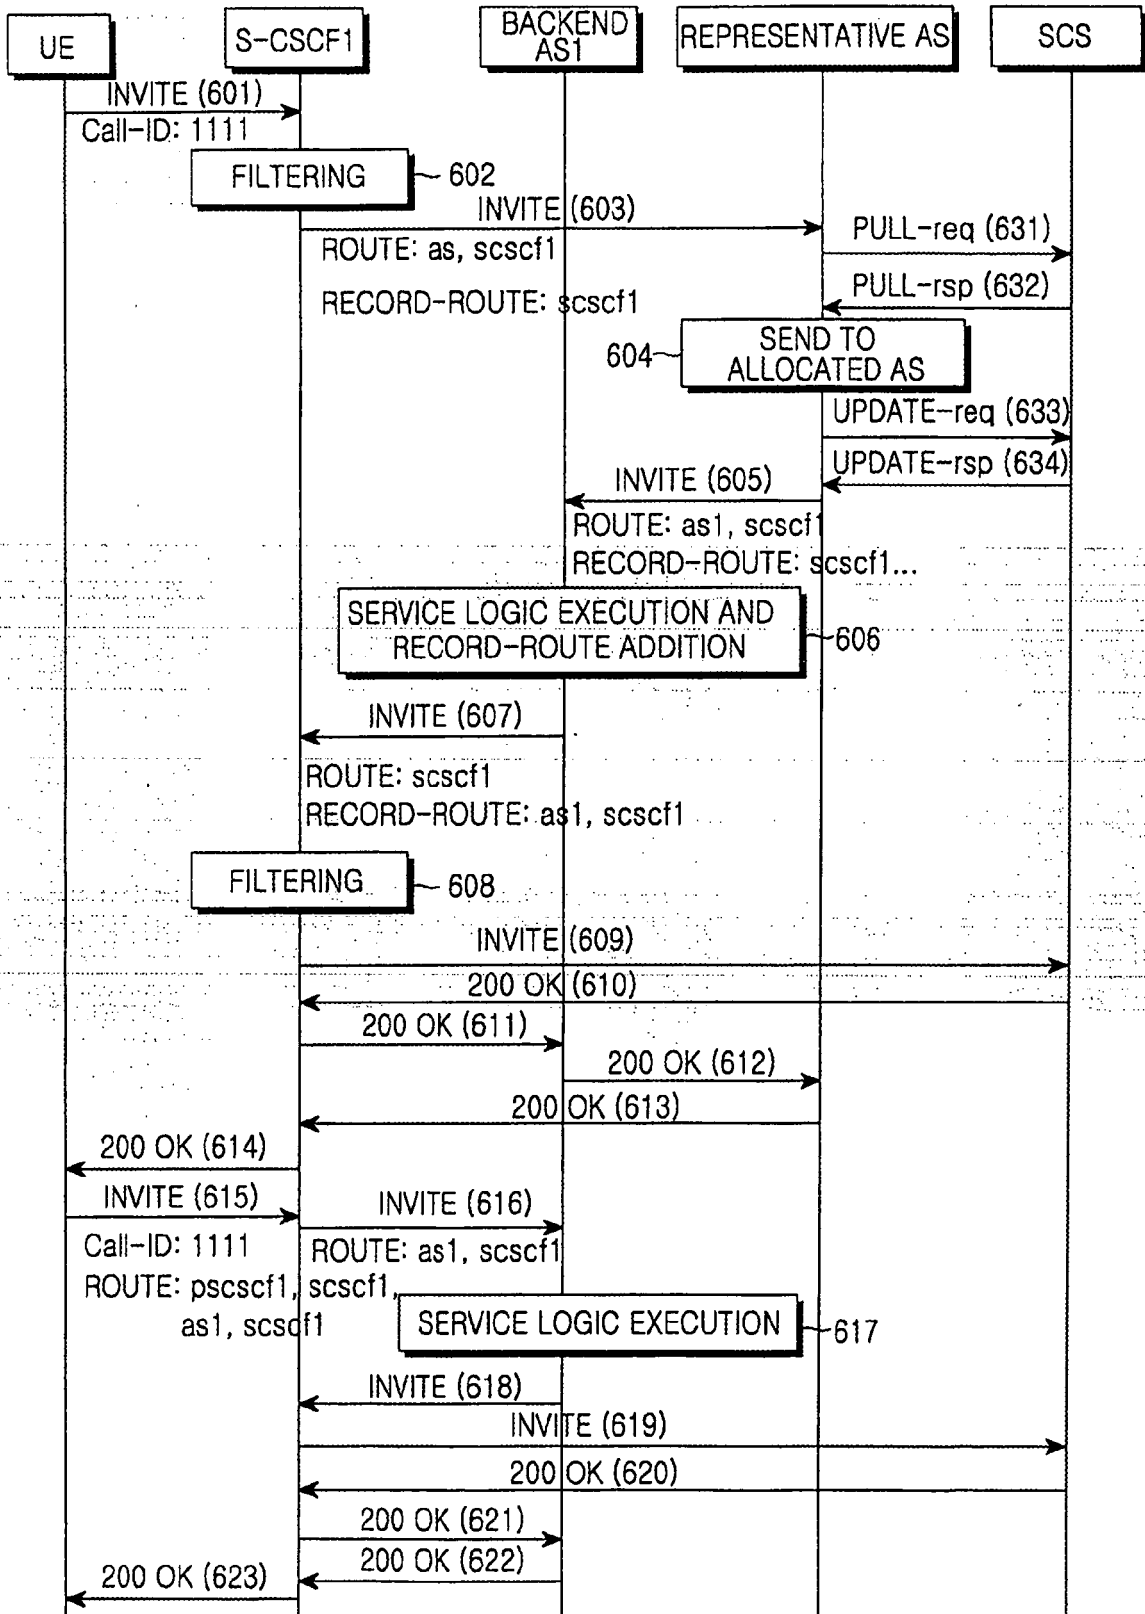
UE
S-CSCF1
BACKEND AS1
REPRESENTATIVE AS
SCS

INVITE (601)
Call-ID: 1111
FILTERING
602
INVITE (603)
ROUTE: as, scscf1
RECORD-ROUTE: scscf1
PULL-req (631)
PULL-rsp (632)
604
SEND TO ALLOCATED AS
UPDATE-req (633)
UPDATE-rsp (634)
INVITE (605)
ROUTE: as1, scscf1
RECORD-ROUTE: scscf1...
SERVICE LOGIC EXECUTION AND RECORD-ROUTE ADDITION
606
INVITE (607)
ROUTE: scscf1
RECORD-ROUTE: as1, scscf1
FILTERING
608
INVITE (609)
200 OK (610)
200 OK (611)
200 OK (612)
200 OK (613)
200 OK (614)
INVITE (615)
INVITE (616)
Call-ID: 1111
ROUTE: pscscf1, scscf1, as1, scscf1
ROUTE: as1, scscf1
SERVICE LOGIC EXECUTION
617
INVITE (618)
INVITE (619)
200 OK (620)
200 OK (621)
200 OK (622)
200 OK (623)